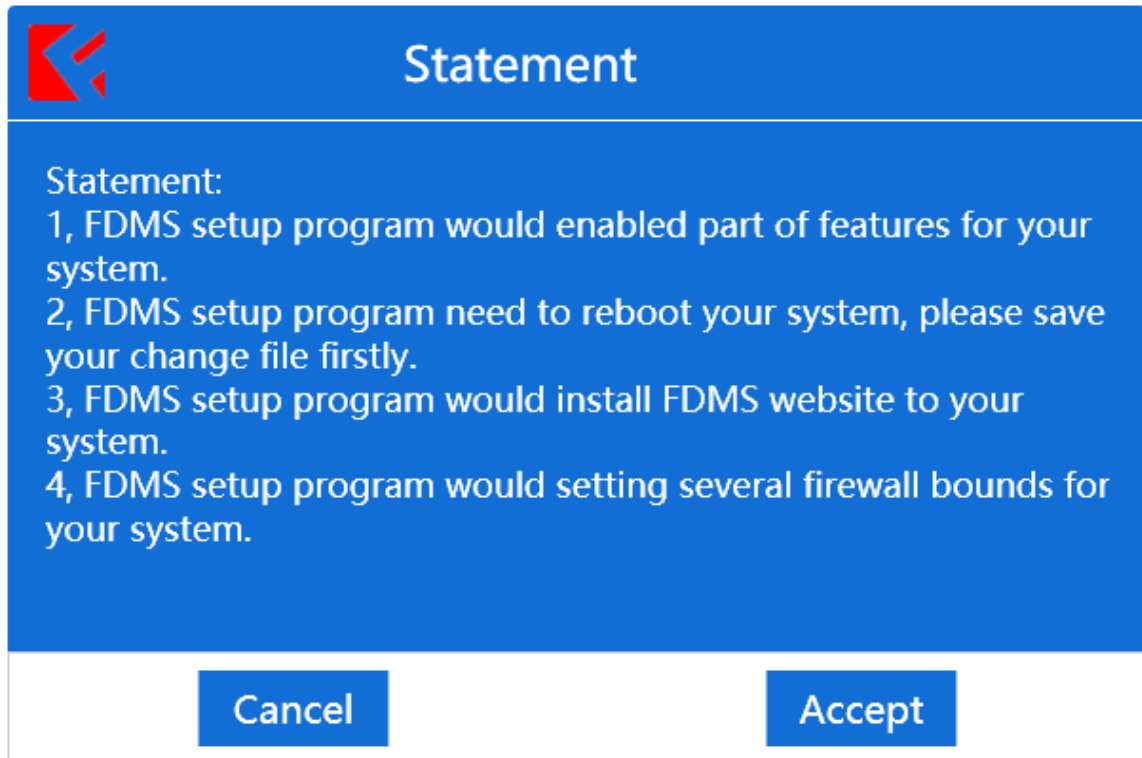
Statement

Statement:
1, FDMS setup program would enabled part of features for your system.
2, FDMS setup program need to reboot your system, please save your change file firstly.
3, FDMS setup program would install FDMS website to your system.
4, FDMS setup program would setting several firewall bounds for your system.

Cancel

Accept